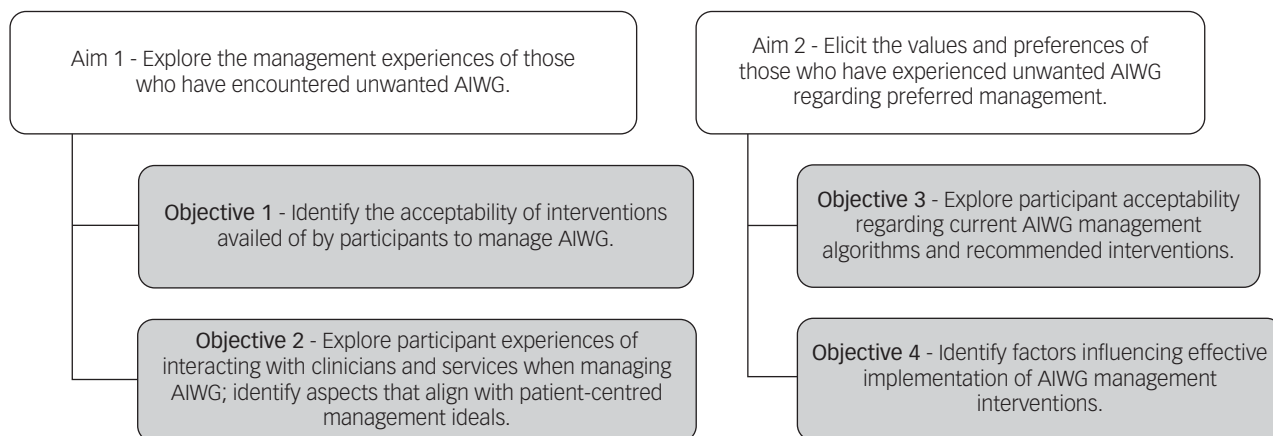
Aim 1 - Explore the management experiences of those who have encountered unwanted AIWG.

Objective 1 - Identify the acceptability of interventions availed of by participants to manage AIWG.

Objective 2 - Explore participant experiences of interacting with clinicians and services when managing AIWG; identify aspects that align with patient-centred management ideals.

Aim 2 - Elicit the values and preferences of those who have experienced unwanted AIWG regarding preferred management.

Objective 3 - Explore participant acceptability regarding current AIWG management algorithms and recommended interventions.

Objective 4 - Identify factors influencing effective implementation of AIWG management interventions.